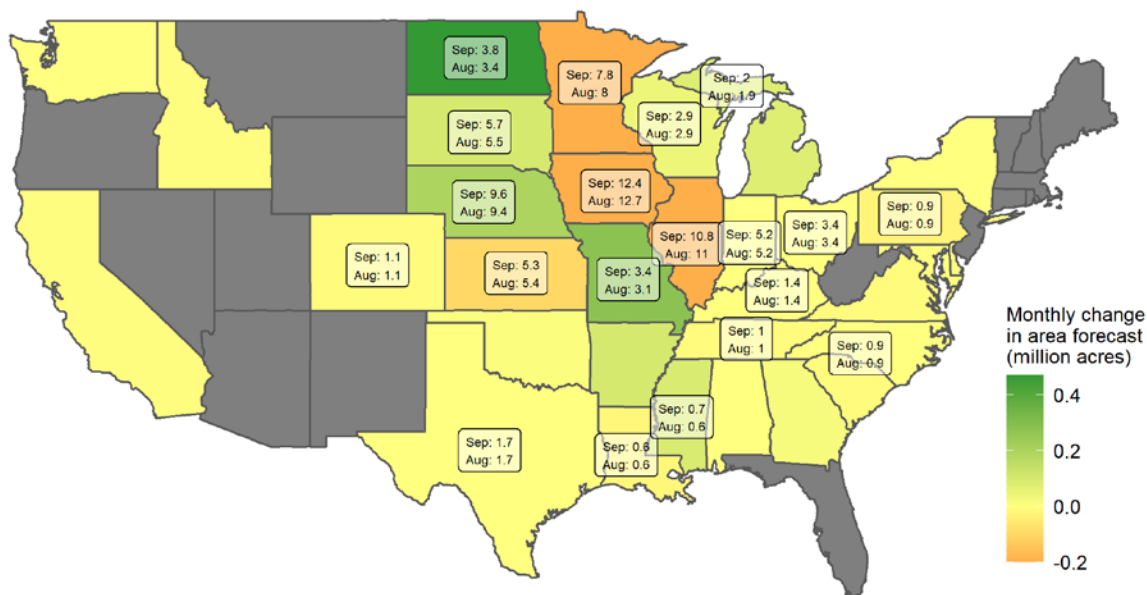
Sep: 3.8
Aug: 3.4

Sep: 7.8
Aug: 8

Sep: 2
Aug: 1.9

Sep: 5.7
Aug: 5.5

Sep: 2.9
Aug: 2.9

Sep: 9.6
Aug: 9.4

Sep: 12.4
Aug: 12.7

Sep: 0.9
Aug: 0.9

Sep: 5.2
Aug: 5.2

Sep: 3.4
Aug: 3.4

Sep: 10.8
Aug: 11

Sep: 1.1
Aug: 1.1

Sep: 5.3
Aug: 5.4

Sep: 3.4
Aug: 3.1

Sep: 1.4
Aug: 1.4

Sep: 1
Aug: 1

Sep: 0.9
Aug: 0.9

Sep: 0.7
Aug: 0.6

Sep: 1.7
Aug: 1.7

Sep: 0.6
Aug: 0.6

Monthly change in area forecast (million acres)
0.4
0.2
0.0
-0.2